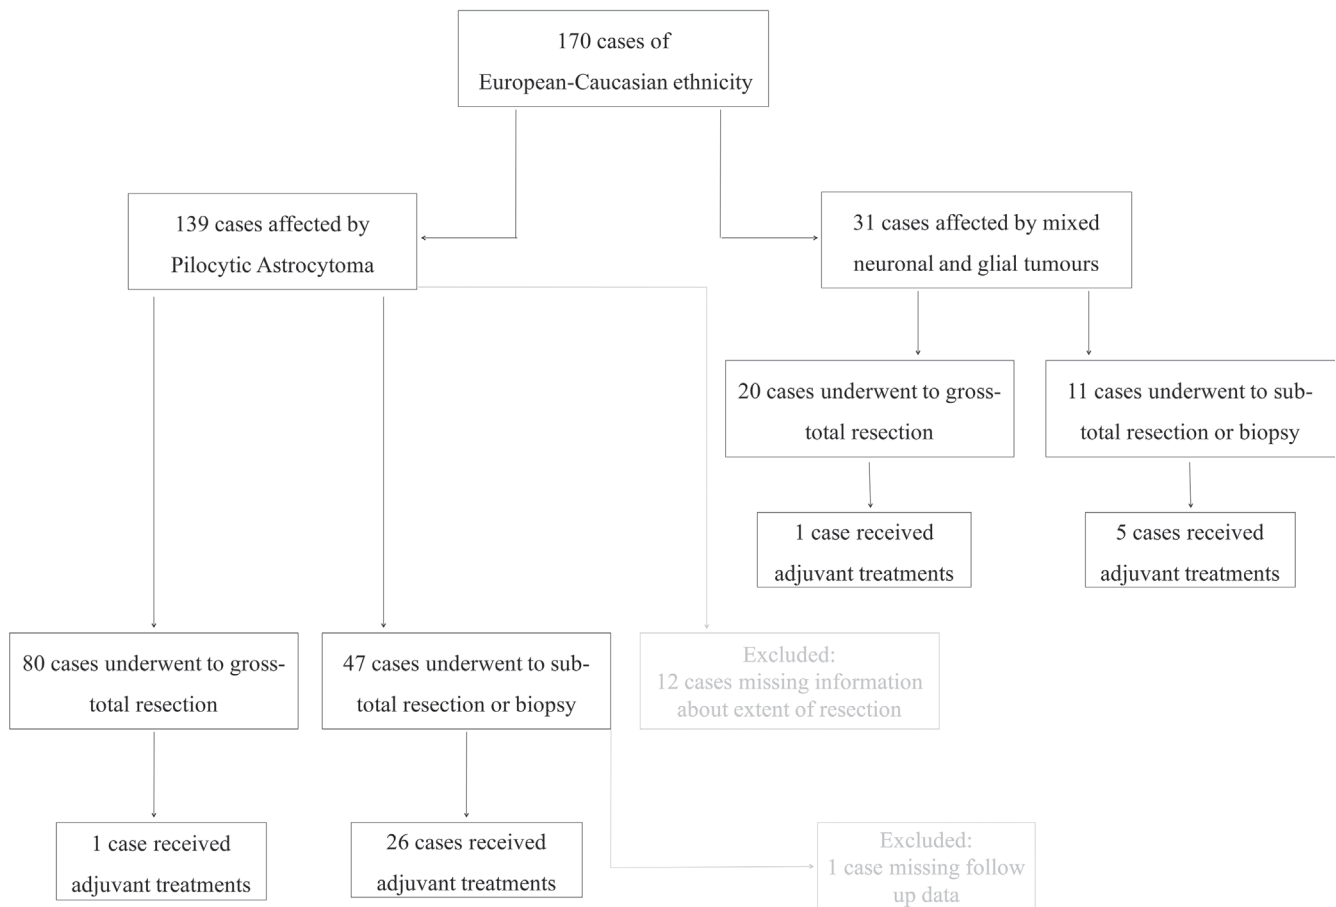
170 cases of European-Caucasian ethnicity

139 cases affected by Pilocytic Astrocytoma

31 cases affected by mixed neuronal and glial tumours

20 cases underwent to gross-total resection

11 cases underwent to sub-total resection or biopsy

1 case received adjuvant treatments

5 cases received adjuvant treatments

80 cases underwent to gross-total resection

47 cases underwent to sub-total resection or biopsy

Excluded:
12 cases missing information about extent of resection

1 case received adjuvant treatments

26 cases received adjuvant treatments

Excluded:
1 case missing follow up data